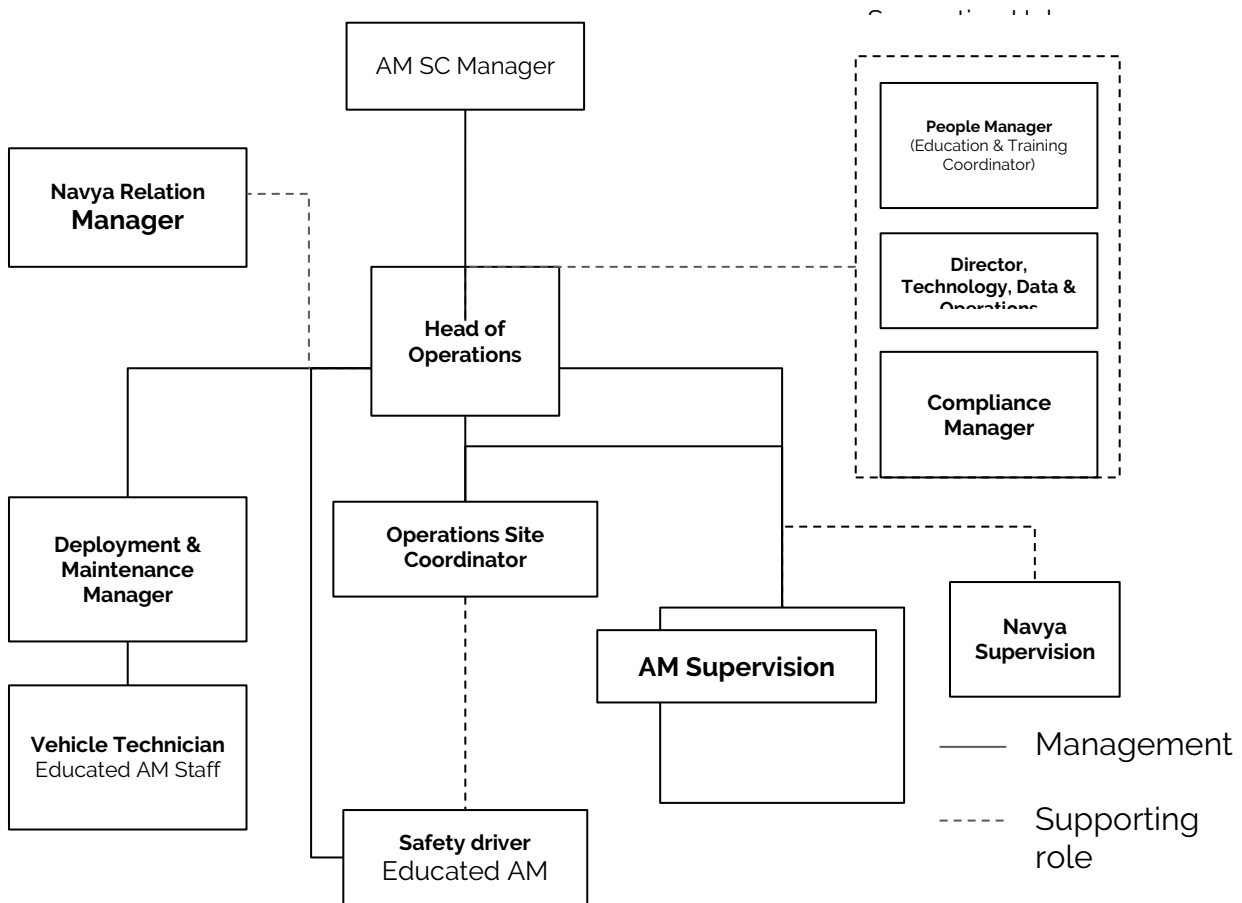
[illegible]

AM SC Manager

People Manager
(Education & Training Coordinator)

Navya Relation Manager

Director, Technology, Data & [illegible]

Head of Operations

Compliance Manager

Deployment & Maintenance Manager

Operations Site Coordinator

Navya Supervision

AM Supervision

Vehicle Technician
Educated AM Staff

Management

Supporting role

Safety driver
Educated AM